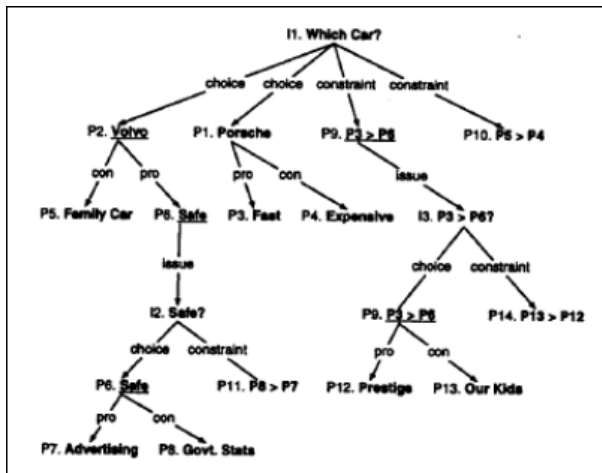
I1. Which Car?

choice

choice

constraint

constraint

P2. Volvo

P1. Porsche

P9. P3 > P6

P10. P5 > P4

con

pro

pro

con

issue

P5. Family Car

P6. Safe

P3. Fast

P4. Expensive

I3. P3 > P6?

issue

choice

constraint

I2. Safe?

P9. P3 > P6

P14. P13 > P12

choice

constraint

pro

con

P6. Safe

P11. P8 > P7

P12. Prestige

P13. Our Kids

pro

con

P7. Advertising

P8. Govt. Stats